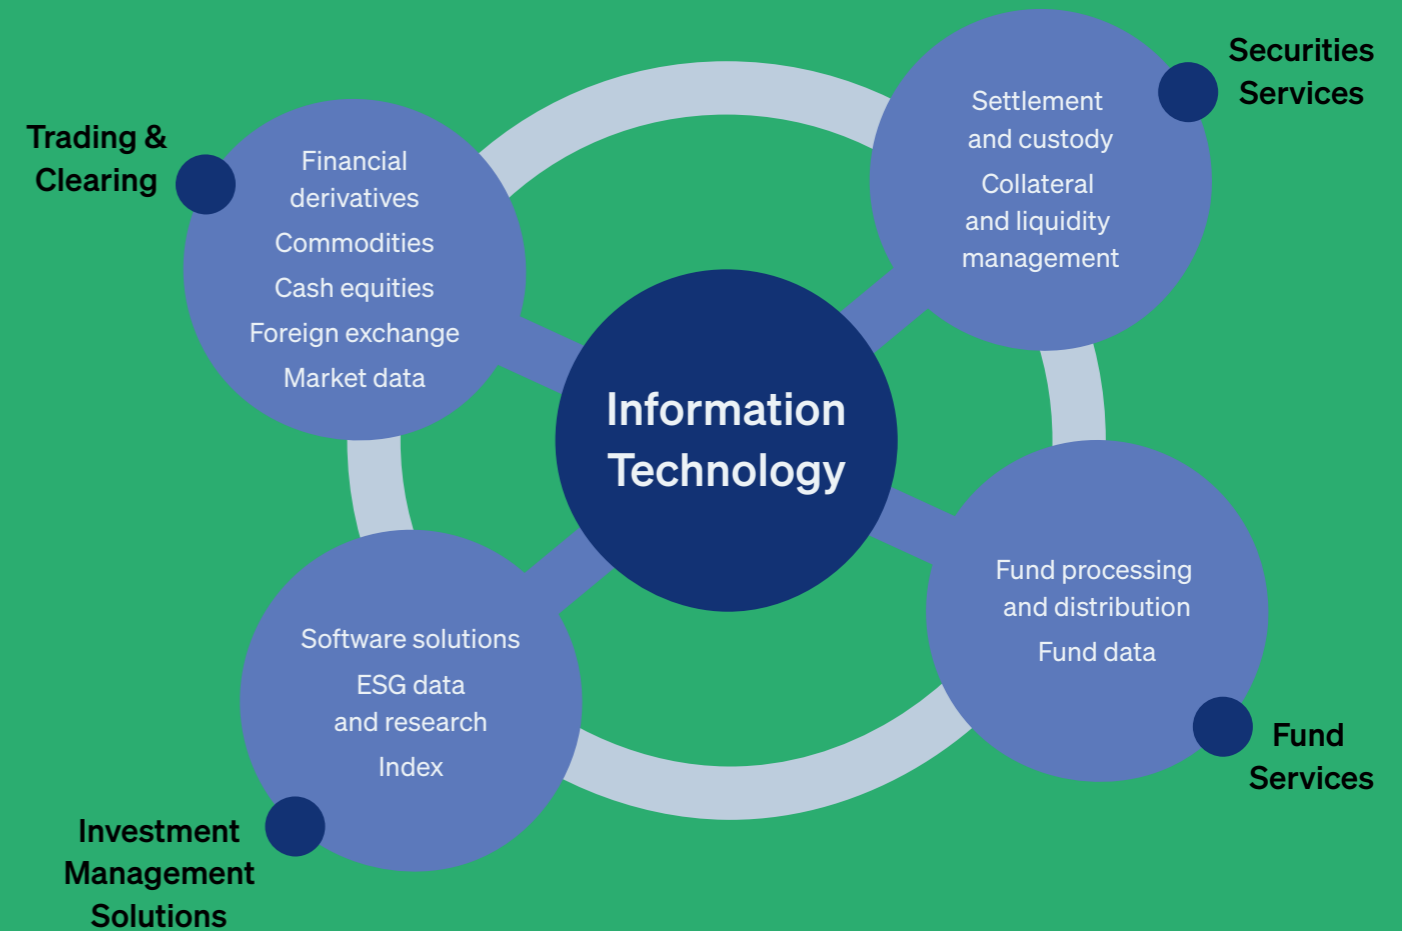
Trading & Clearing

Financial derivatives

Commodities

Cash equities

Foreign exchange

Market data

Securities Services

Settlement and custody

Collateral and liquidity management

Information Technology

Software solutions

ESG data and research

Index

Investment Management Solutions

Fund processing and distribution

Fund data

Fund Services